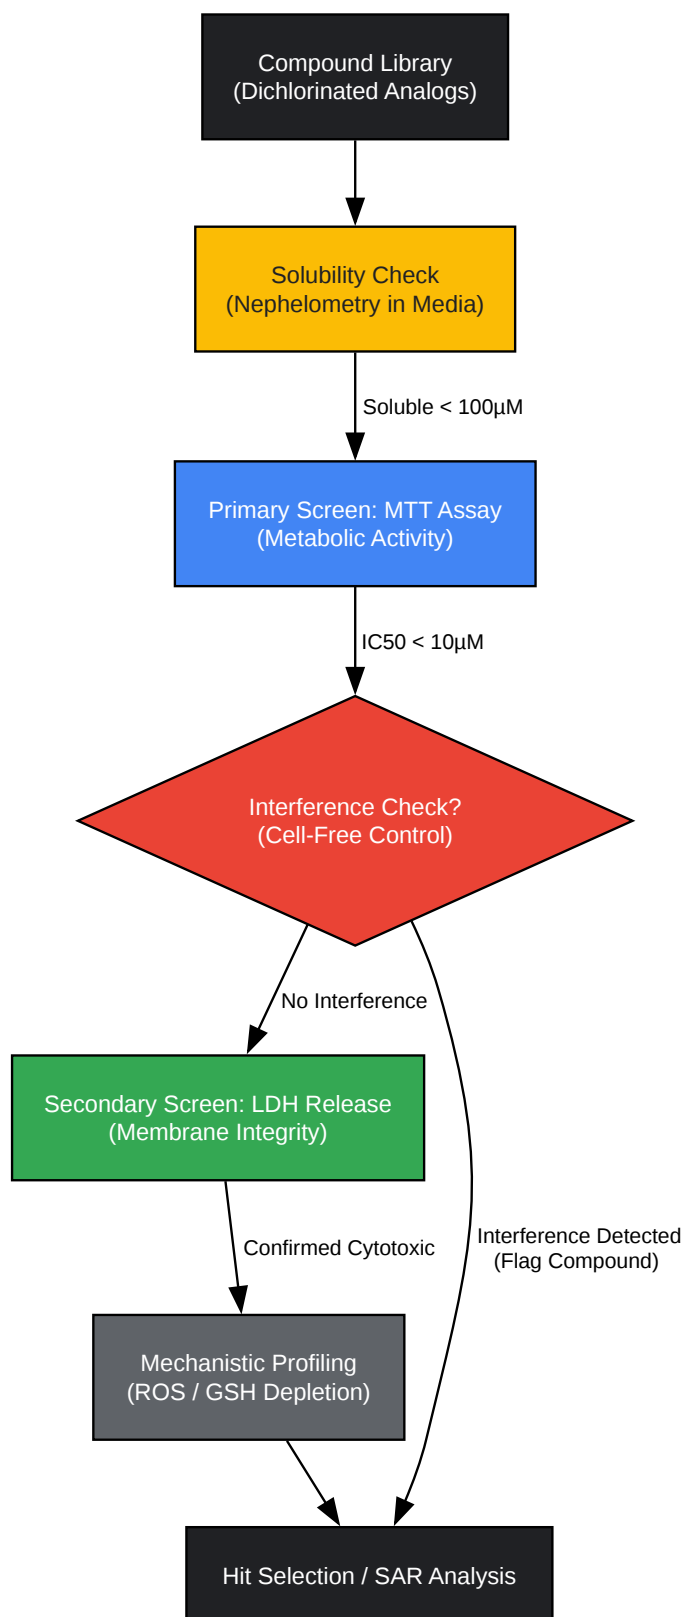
Compound Library
(Dichlorinated Analogs)

Solubility Check
(Nephelometry in Media)

Soluble < 100µM

Primary Screen: MTT Assay
(Metabolic Activity)

IC50 < 10µM

Interference Check?
(Cell-Free Control)

No Interference

Secondary Screen: LDH Release
(Membrane Integrity)

Confirmed Cytotoxic

Interference Detected
(Flag Compound)

Mechanistic Profiling
(ROS / GSH Depletion)

Hit Selection / SAR Analysis